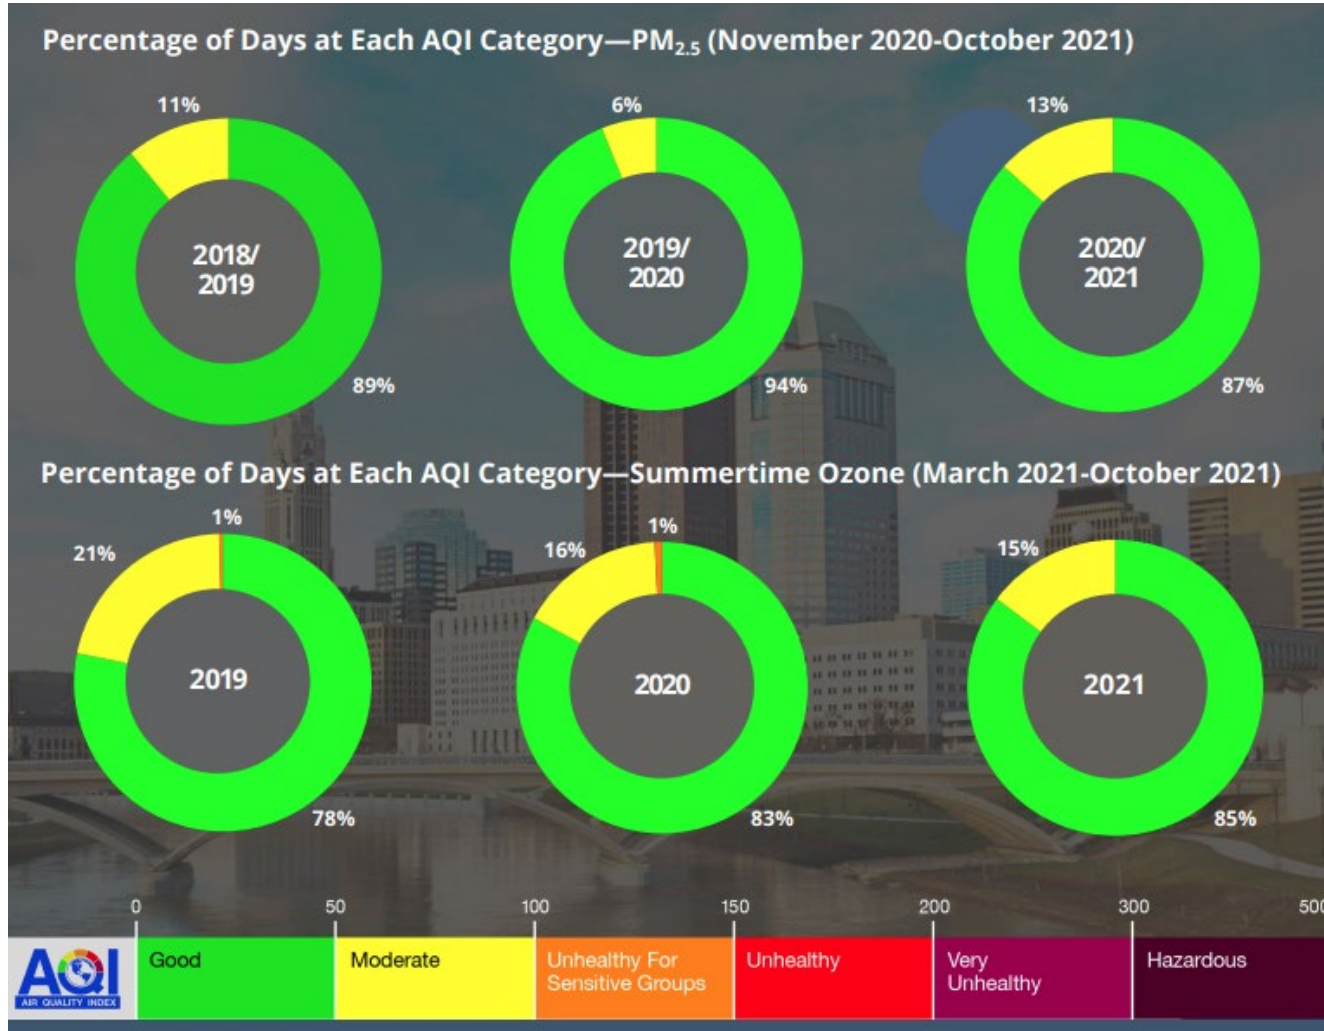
Percentage of Days at Each AQI Category—$PM_{2.5}$ (November 2020-October 2021)

11%
2018/ 2019
89%

6%
2019/ 2020
94%

13%
2020/ 2021
87%

Percentage of Days at Each AQI Category—Summertime Ozone (March 2021-October 2021)

1%
21%
2019
78%

16%
1%
2020
83%

15%
2021
85%

0 50 100 150 200 300 500

AQI AIR QUALITY INDEX

| Good | Moderate | Unhealthy For Sensitive Groups | Unhealthy | Very Unhealthy | Hazardous |
|---|---|---|---|---|---|